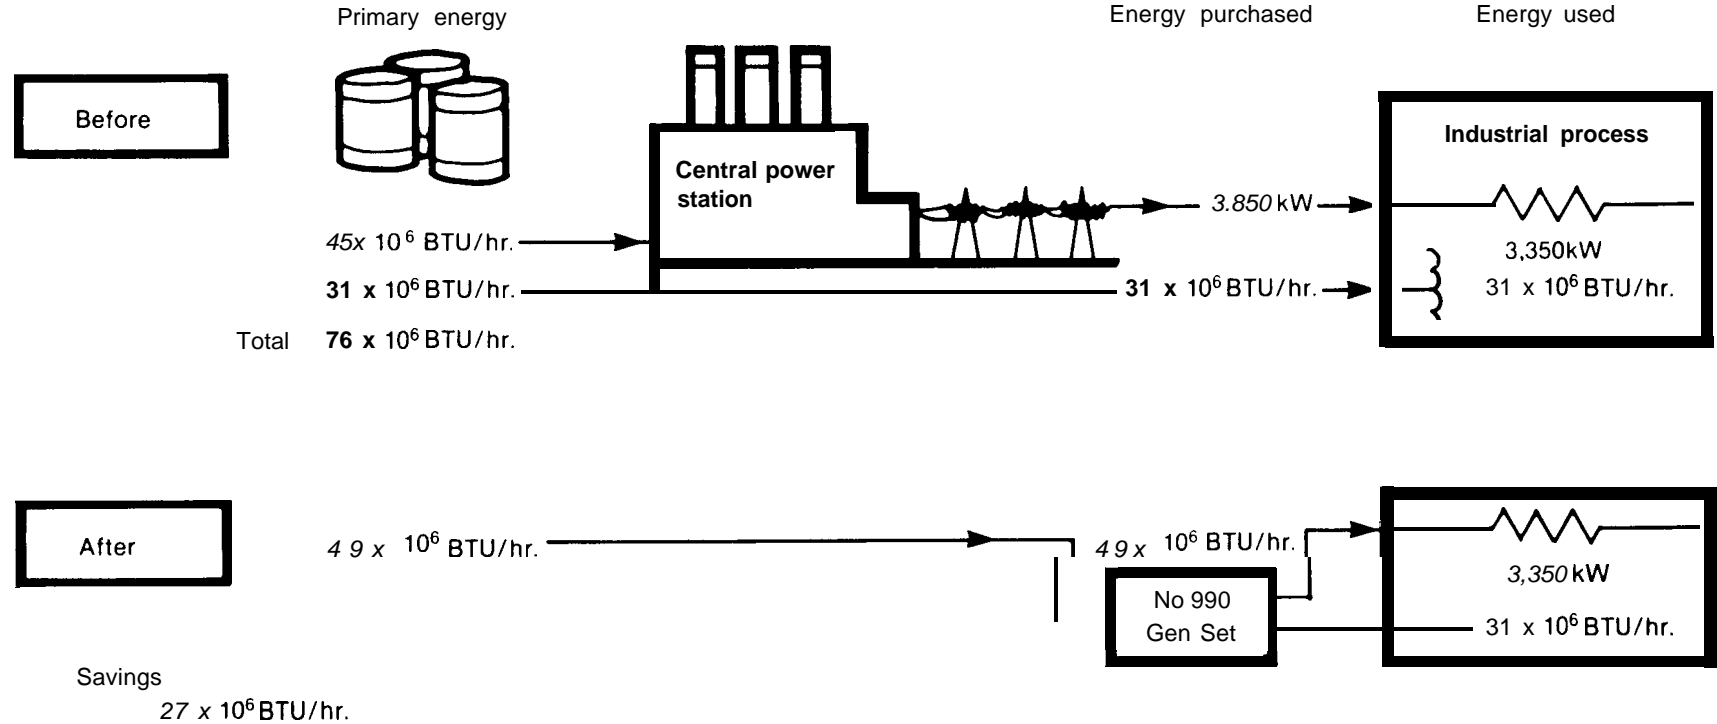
Primary energy

Energy purchased

Energy used

Before

Central power station

Industrial process

$45x\ 10^6$ BTU/hr.

3.850 kW

3,350kW

$31\ x\ 10^6$ BTU/hr.

$31\ x\ 10^6$ BTU/hr.

$31\ x\ 10^6$ BTU/hr.

Total $76\ x\ 10^6$ BTU/hr.

After

$4\ 9\ x\ 10^6$ BTU/hr.

$4\ 9\ x\ 10^6$ BTU/hr.

No 990 Gen Set

3,350 kW

$31\ x\ 10^6$ BTU/hr.

Savings

$27\ x\ 10^6$ BTU/hr.